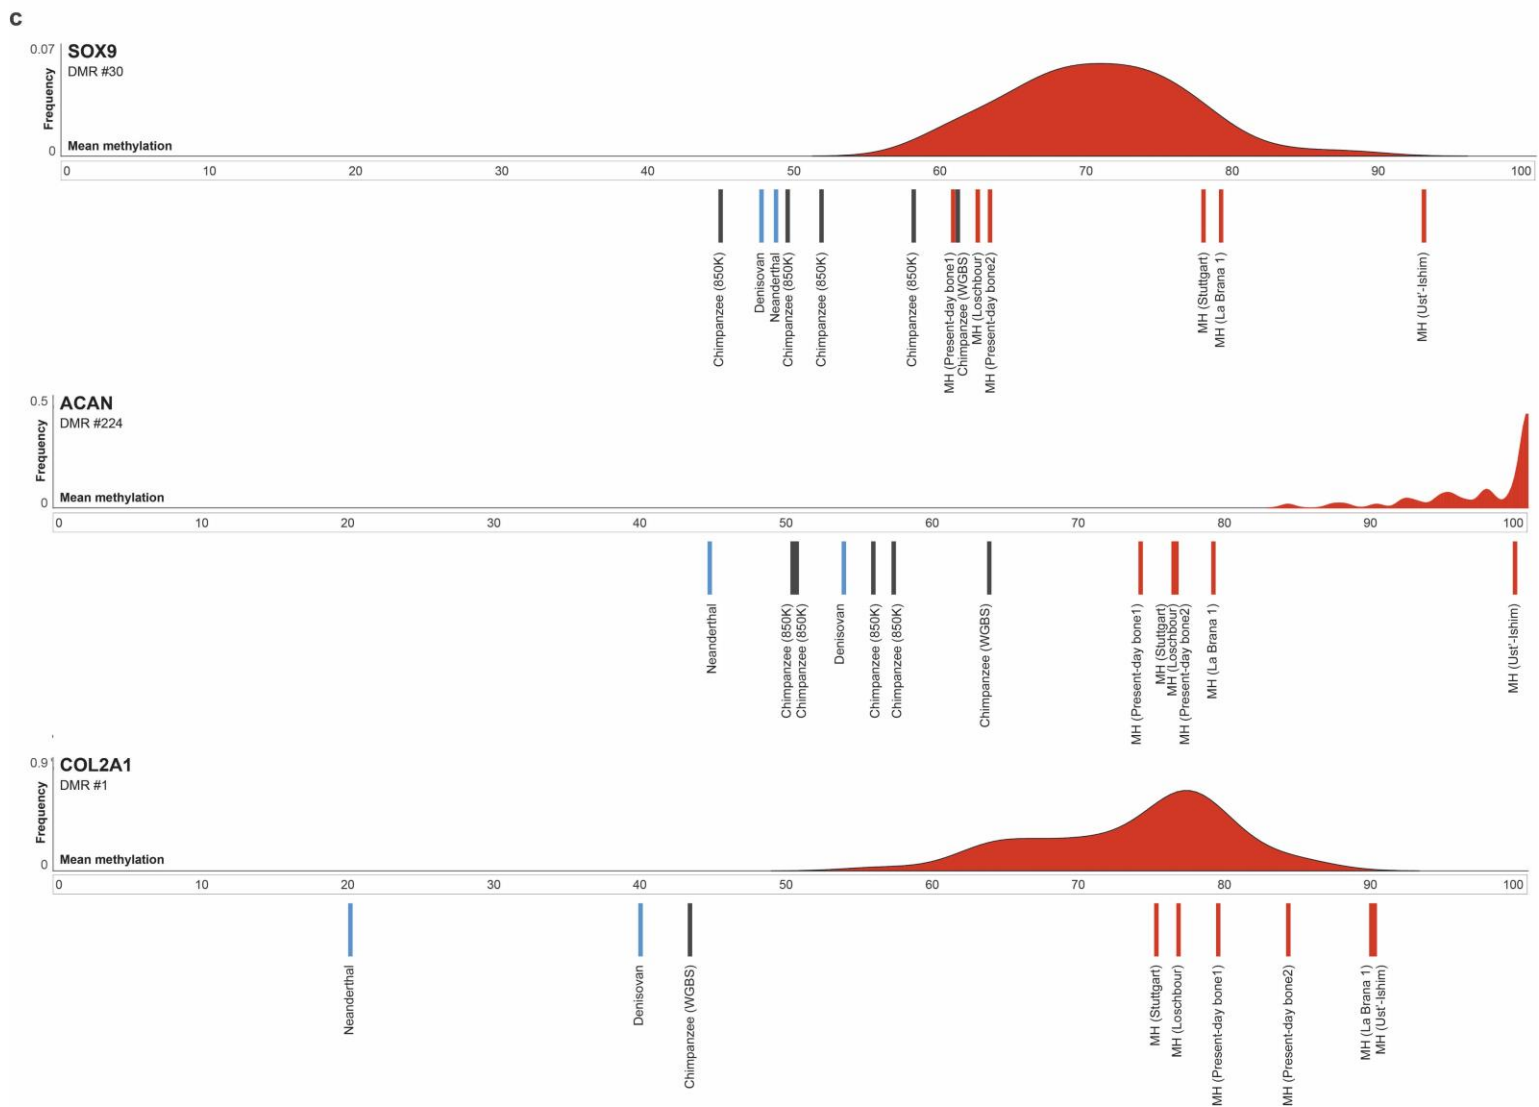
c

0.07 SOX9
DMR #30
Frequency
0 Mean methylation

0 10 20 30 40 50 60 70 80 90 100

Chimpanzee (850K)
Denisovan
Neanderthal
Chimpanzee (850K)
Chimpanzee (850K)
Chimpanzee (850K)
MH (Present-day bone1)
Chimpanzee (WGBS)
MH (Loschbour)
MH (Present-day bone2)
MH (Stuttgart)
MH (La Brana 1)
MH (Ust'-Ishim)

0.5 ACAN
DMR #224
Frequency
0 Mean methylation

0 10 20 30 40 50 60 70 80 90 100

Neanderthal
Chimpanzee (850K)
Chimpanzee (850K)
Denisovan
Chimpanzee (850K)
Chimpanzee (850K)
Chimpanzee (WGBS)
MH (Present-day bone1)
MH (Stuttgart)
MH (Loschbour)
MH (Present-day bone2)
MH (La Brana 1)
MH (Ust'-Ishim)

0.91 COL2A1
DMR #1
Frequency
0 Mean methylation

0 10 20 30 40 50 60 70 80 90 100

Neanderthal
Denisovan
Chimpanzee (WGBS)
MH (Stuttgart)
MH (Loschbour)
MH (Present-day bone1)
MH (Present-day bone2)
MH (La Brana 1)
MH (Ust'-Ishim)